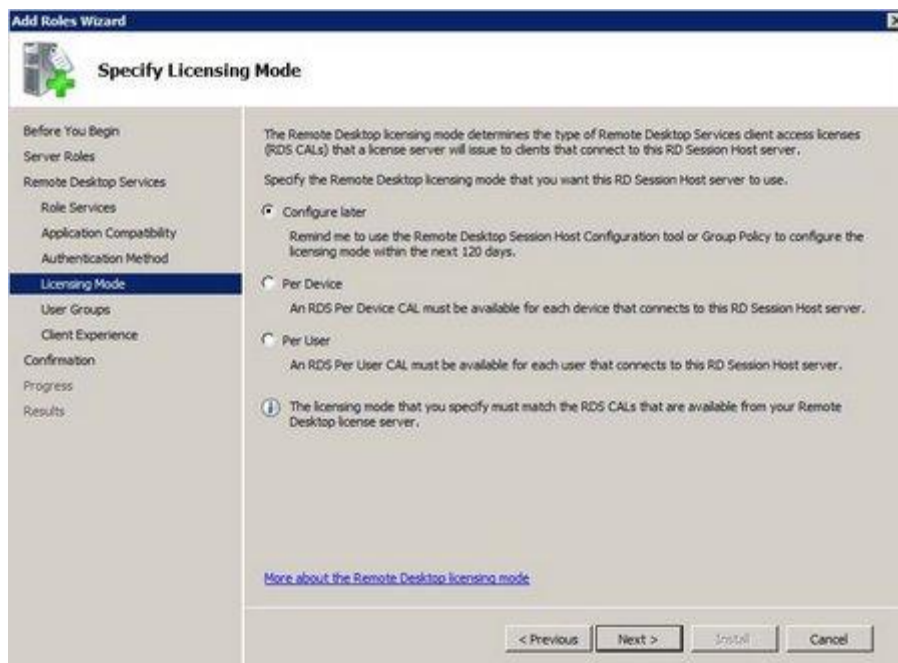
Add Roles Wizard

Specify Licensing Mode

Before You Begin
Server Roles
Remote Desktop Services
Role Services
Application Compatibility
Authentication Method
Licensing Mode
User Groups
Client Experience
Confirmation
Progress
Results

The Remote Desktop licensing mode determines the type of Remote Desktop Services client access licenses (RDS CALs) that a license server will issue to clients that connect to this RD Session Host server.

Specify the Remote Desktop licensing mode that you want this RD Session Host server to use.

Configure later

Remind me to use the Remote Desktop Session Host Configuration tool or Group Policy to configure the licensing mode within the next 120 days.

Per Device

An RDS Per Device CAL must be available for each device that connects to this RD Session Host server.

Per User

An RDS Per User CAL must be available for each user that connects to this RD Session Host server.

The licensing mode that you specify must match the RDS CALs that are available from your Remote Desktop license server.

More about the Remote Desktop licensing mode

< Previous Next > Install Cancel